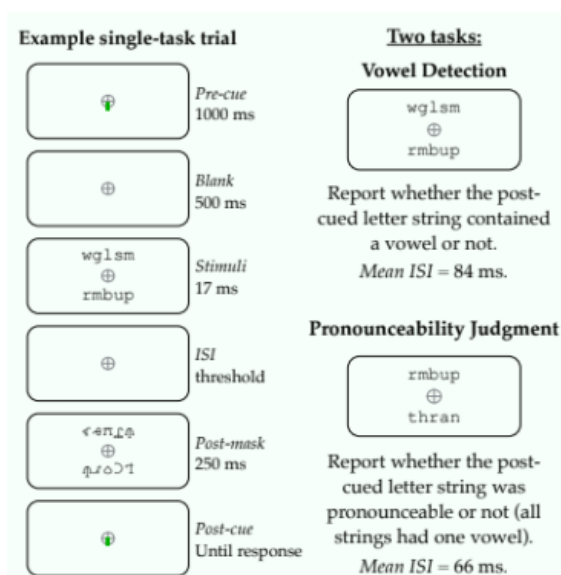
Example single-task trial

$\oplus$

Pre-cue
1000 ms

$\oplus$

Blank
500 ms

wglsm
$\oplus$
rmbup

Stimuli
17 ms

$\oplus$

ISI
threshold

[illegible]
$\oplus$
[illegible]

Post-mask
250 ms

$\oplus$

Post-cue
Until response

Two tasks:

Vowel Detection

wglsm
$\oplus$
rmbup

Report whether the post-cued letter string contained a vowel or not.
Mean ISI = 84 ms.

Pronounceability Judgment

rmbup
$\oplus$
thran

Report whether the post-cued letter string was pronounceable or not (all strings had one vowel).
Mean ISI = 66 ms.